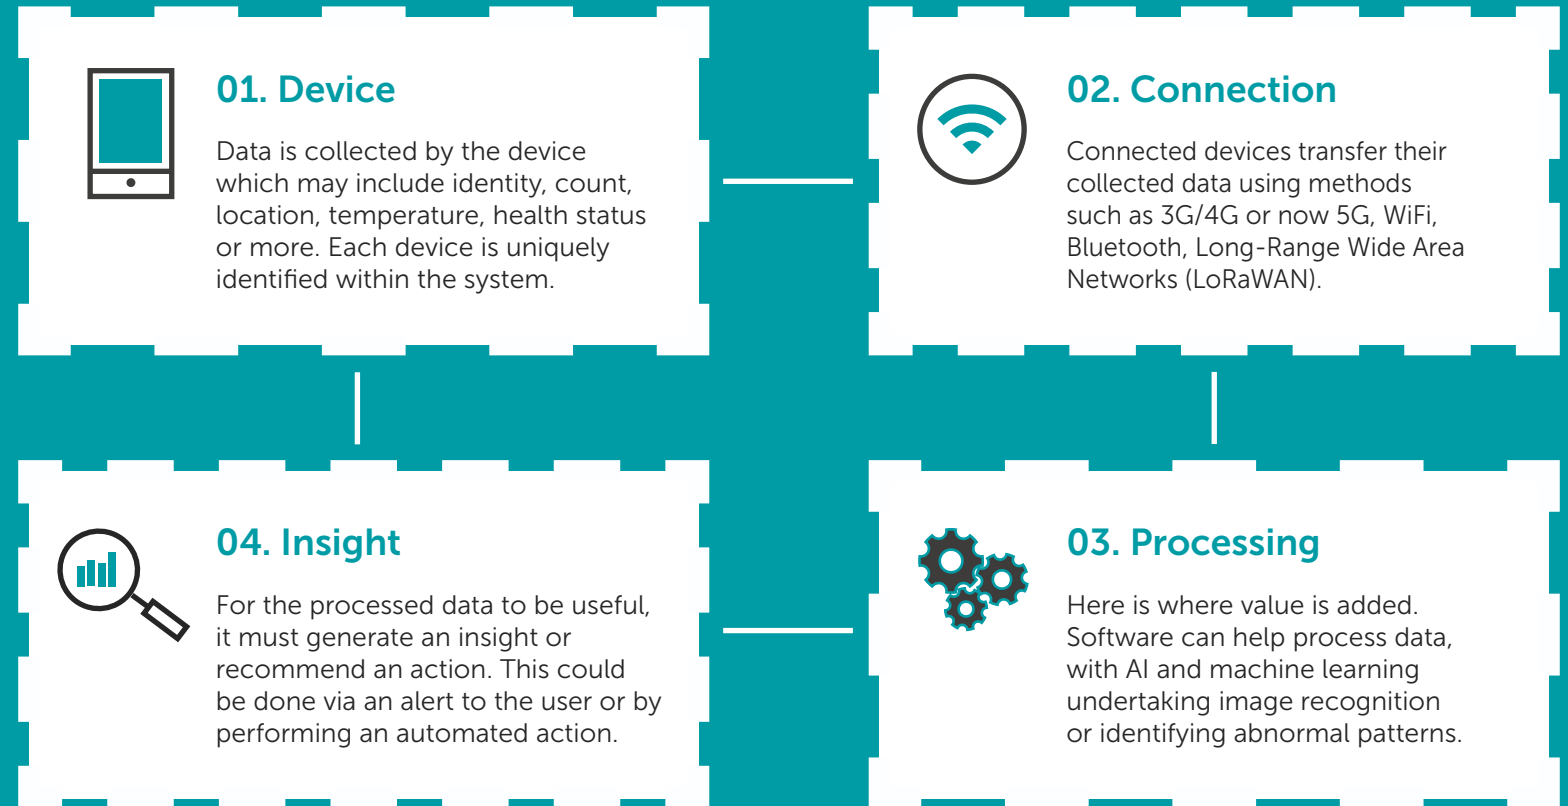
01. Device

Data is collected by the device which may include identity, count, location, temperature, health status or more. Each device is uniquely identified within the system.

02. Connection

Connected devices transfer their collected data using methods such as 3G/4G or now 5G, WiFi, Bluetooth, Long-Range Wide Area Networks (LoRaWAN).

04. Insight

For the processed data to be useful, it must generate an insight or recommend an action. This could be done via an alert to the user or by performing an automated action.

03. Processing

Here is where value is added. Software can help process data, with AI and machine learning undertaking image recognition or identifying abnormal patterns.